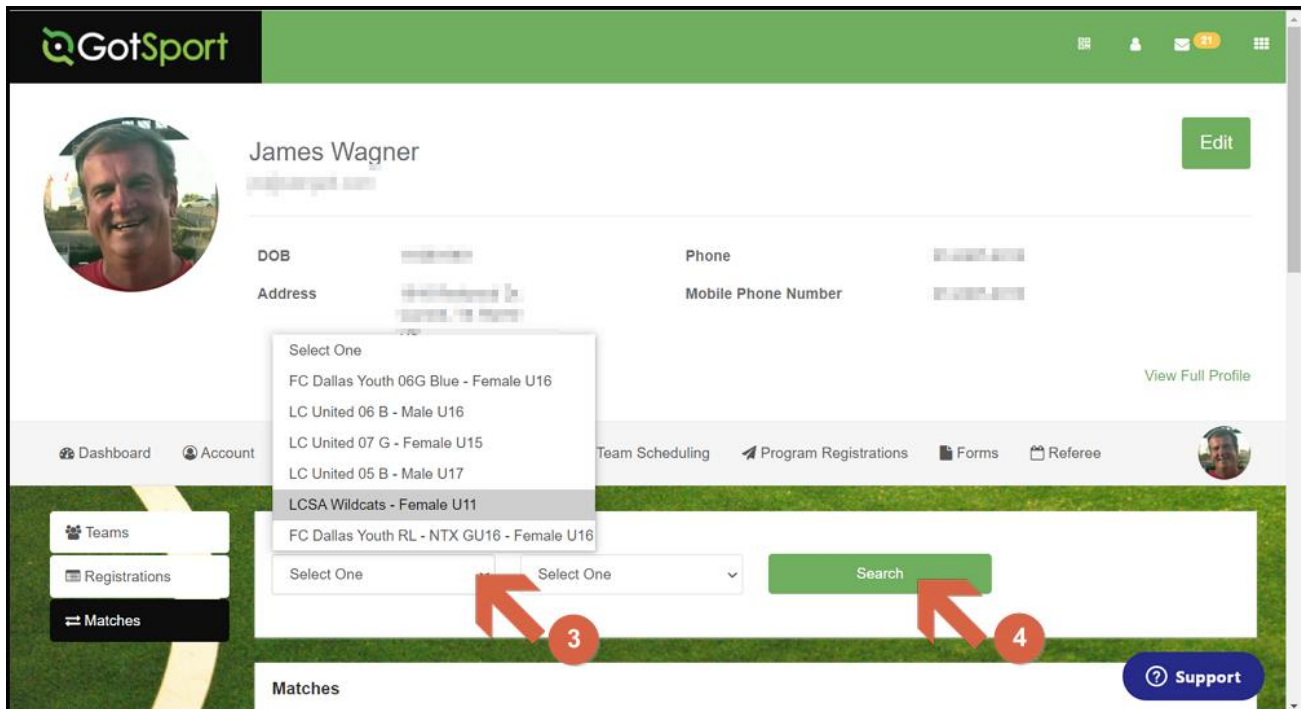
GotSport

21

James Wagner
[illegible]

Edit

DOB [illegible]
Address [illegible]
Phone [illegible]
Mobile Phone Number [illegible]

Select One
FC Dallas Youth 06G Blue - Female U16
LC United 06 B - Male U16
LC United 07 G - Female U15
LC United 05 B - Male U17
LCSA Wildcats - Female U11
FC Dallas Youth RL - NTX GU16 - Female U16

View Full Profile

Dashboard
Account
Team Scheduling
Program Registrations
Forms
Referee

Teams
Registrations
Matches

Select One
Select One
Search

3
4

Matches

Support